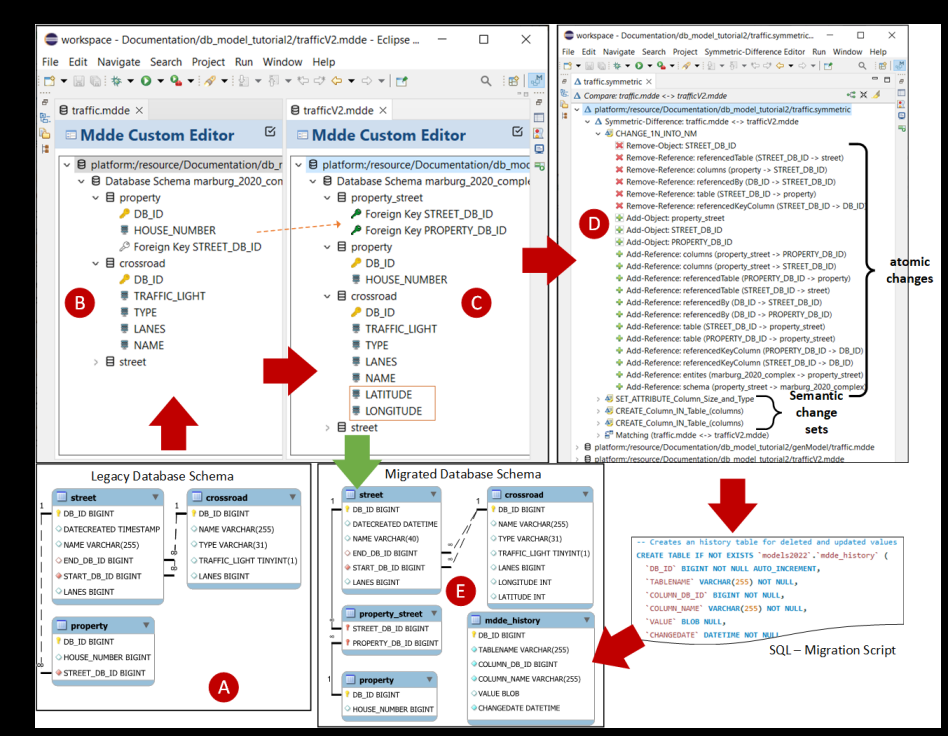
workspace - Documentation/db_model_tutorial2/trafficV2.mdde - Eclipse V2.mdde

File Edit Navigate Search Project Run Window Help

traffic.mdde ×

Mdde Custom Editor

platform:/resource/Documentation/db_r
Database Schema marburg_2020_con
property
DB_ID
HOUSE_NUMBER
Foreign Key STREET_DB_ID
crossroad
DB_ID
TRAFFIC_LIGHT
TYPE
LANES
NAME
street

B

trafficV2.mdde ×

Mdde Custom Editor

platform:/resource/Documentation/db_moc
Database Schema marburg_2020_comple
property_street
Foreign Key STREET_DB_ID
Foreign Key PROPERTY_DB_ID
property
DB_ID
HOUSE_NUMBER
crossroad
DB_ID
TRAFFIC_LIGHT
TYPE
LANES
NAME
LATITUDE
LONGITUDE
street

C

workspace - Documentation/db_model_tutorial2/traffic.symmetric...

File Edit Navigate Search Project Symmetric-Difference Editor Run Window Help

traffic.symmetric ×

Compare: traffic.mdde <-> trafficV2.mdde

platform:/resource/Documentation/db_model_tutorial2/traffic.symmetric
Symmetric-Difference: traffic.mdde <-> trafficV2.mdde
CHANGE_1N_INTO_NM
Remove-Object: STREET_DB_ID
Remove-Reference: referencedTable (STREET_DB_ID -> street)
Remove-Reference: columns (property -> STREET_DB_ID)
Remove-Reference: referencedBy (DB_ID -> STREET_DB_ID)
Remove-Reference: table (STREET_DB_ID -> property)
Remove-Reference: referencedKeyColumn (STREET_DB_ID -> DB_ID)
Add-Object: property_street
Add-Object: STREET_DB_ID
Add-Object: PROPERTY_DB_ID
Add-Reference: columns (property_street -> PROPERTY_DB_ID)
Add-Reference: columns (property_street -> STREET_DB_ID)
Add-Reference: referencedTable (PROPERTY_DB_ID -> property)
Add-Reference: referencedTable (STREET_DB_ID -> street)
Add-Reference: referencedBy (DB_ID -> STREET_DB_ID)
Add-Reference: referencedBy (DB_ID -> PROPERTY_DB_ID)
Add-Reference: table (STREET_DB_ID -> property_street)
Add-Reference: table (PROPERTY_DB_ID -> property_street)
Add-Reference: referencedKeyColumn (PROPERTY_DB_ID -> DB_ID)
Add-Reference: referencedKeyColumn (STREET_DB_ID -> DB_ID)
Add-Reference: entites (marburg_2020_complex -> property_street)
Add-Reference: schema (property_street -> marburg_2020_complex)
SET_ATTRIBUTE_Column_Size_and_Type
CREATE_Column_IN_Table_(columns)
CREATE_Column_IN_Table_(columns)
Matching (traffic.mdde <-> trafficV2.mdde)
platform:/resource/Documentation/db_model_tutorial2/genModel/traffic.mdde
platform:/resource/Documentation/db_model_tutorial2/trafficV2.mdde

D

atomic changes

Semantic change sets

Legacy Database Schema

street
DB_ID BIGINT
DATECREATED TIMESTAMP
NAME VARCHAR(255)
END_DB_ID BIGINT
START_DB_ID BIGINT
LANES BIGINT

crossroad
DB_ID BIGINT
NAME VARCHAR(255)
TYPE VARCHAR(31)
TRAFFIC_LIGHT TINYINT(1)
LANES BIGINT

property
DB_ID BIGINT
HOUSE_NUMBER BIGINT
STREET_DB_ID BIGINT

A

Migrated Database Schema

street
DB_ID BIGINT
DATECREATED DATETIME
NAME VARCHAR(40)
END_DB_ID BIGINT
START_DB_ID BIGINT
LANES BIGINT

crossroad
DB_ID BIGINT
NAME VARCHAR(255)
TYPE VARCHAR(31)
TRAFFIC_LIGHT TINYINT(1)
LANES BIGINT
LONGITUDE INT
LATITUDE INT

property_street
STREET_DB_ID BIGINT
PROPERTY_DB_ID BIGINT

mdde_history
DB_ID BIGINT
TABLENAME VARCHAR(255)
COLUMN_DB_ID BIGINT
COLUMN_NAME VARCHAR(255)
VALUE BLOB
CHANGEDATE DATETIME

property
DB_ID BIGINT
HOUSE_NUMBER BIGINT

E

-- Creates an history table for deleted and updated values
CREATE TABLE IF NOT EXISTS `models2022`.`mdde_history` (
`DB_ID` BIGINT NOT NULL AUTO_INCREMENT,
`TABLENAME` VARCHAR(255) NOT NULL,
`COLUMN_DB_ID` BIGINT NOT NULL,
`COLUMN_NAME` VARCHAR(255) NOT NULL,
`VALUE` BLOB NULL,
`CHANGEDATE` DATETIME NOT NULL

SQL – Migration Script